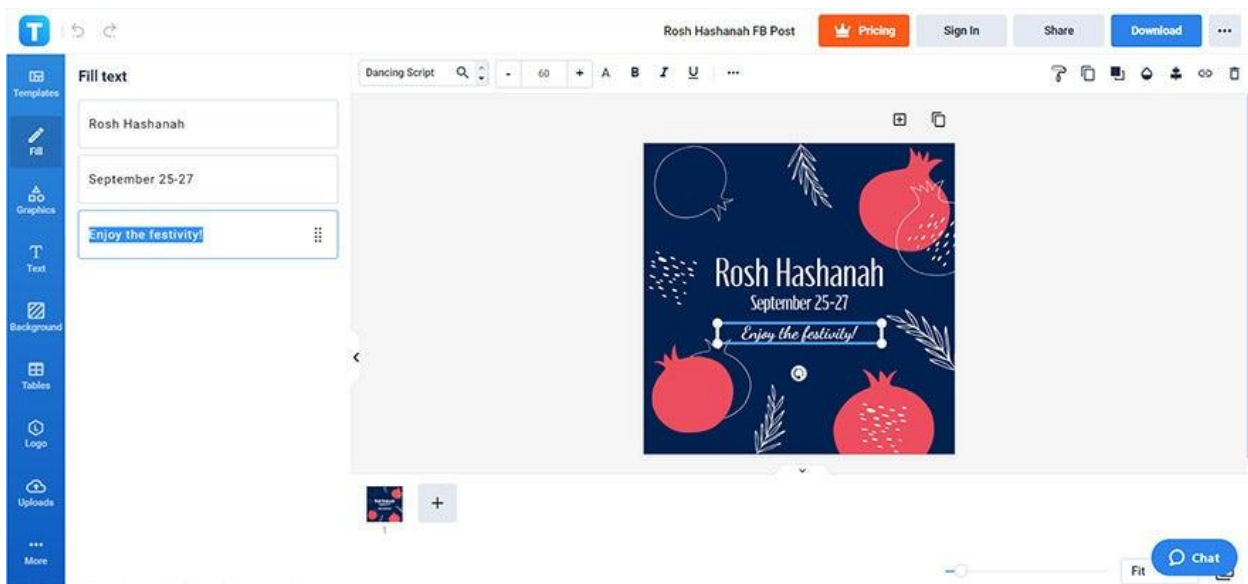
Rosh Hashanah FB Post

Pricing

Sign In

Share

Download

...

Templates

Fill

Graphics

Text

Background

Tables

Logo

Uploads

More

Fill text

Rosh Hashanah

September 25-27

Enjoy the festivity!

Dancing Script

-

60

+

A

B

I

U

...

Rosh Hashanah

September 25-27

Enjoy the festivity!

+

1

Fit

Chat